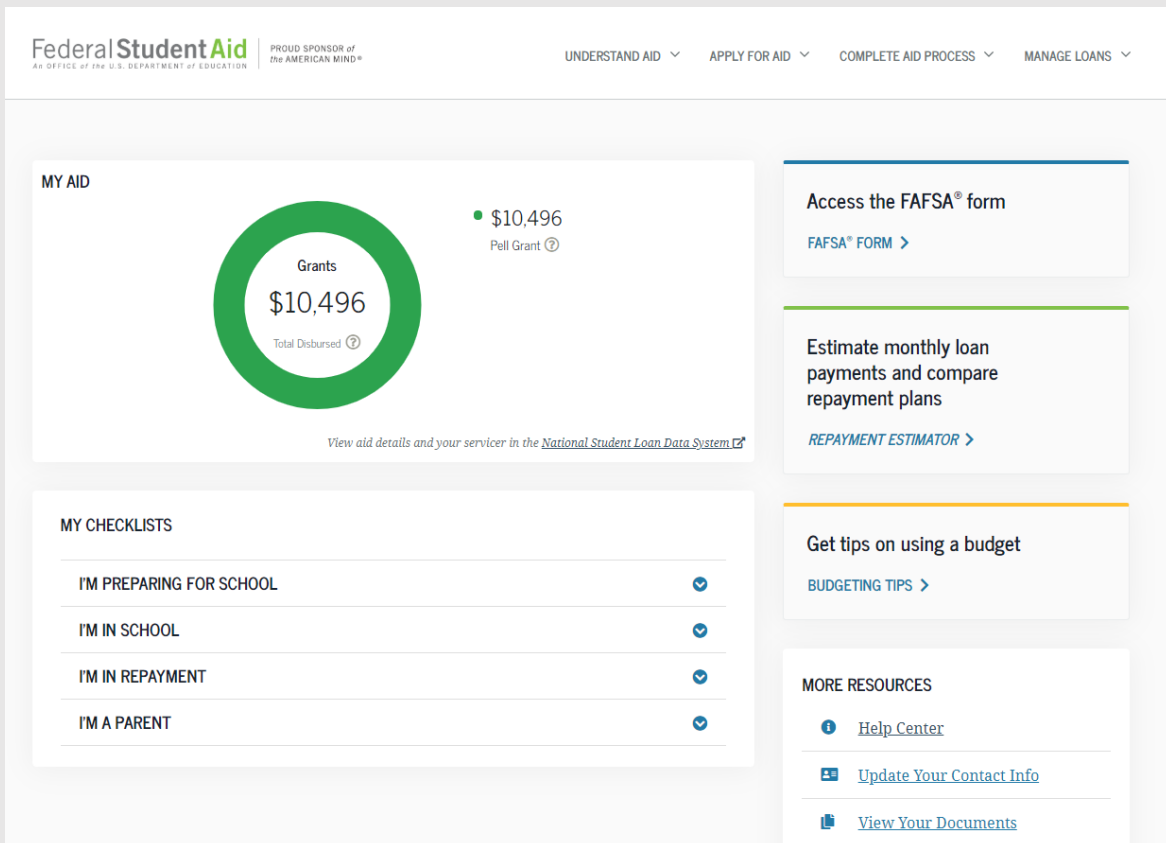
Federal Student Aid
An OFFICE of the U.S. DEPARTMENT of EDUCATION
PROUD SPONSOR of the AMERICAN MIND®

UNDERSTAND AID
APPLY FOR AID
COMPLETE AID PROCESS
MANAGE LOANS

MY AID

Grants
$10,496
Total Disbursed

$10,496
Pell Grant

View aid details and your servicer in the National Student Loan Data System

MY CHECKLISTS

I'M PREPARING FOR SCHOOL
I'M IN SCHOOL
I'M IN REPAYMENT
I'M A PARENT

Access the FAFSA® form
FAFSA® FORM

Estimate monthly loan payments and compare repayment plans
REPAYMENT ESTIMATOR

Get tips on using a budget
BUDGETING TIPS

MORE RESOURCES
Help Center
Update Your Contact Info
View Your Documents